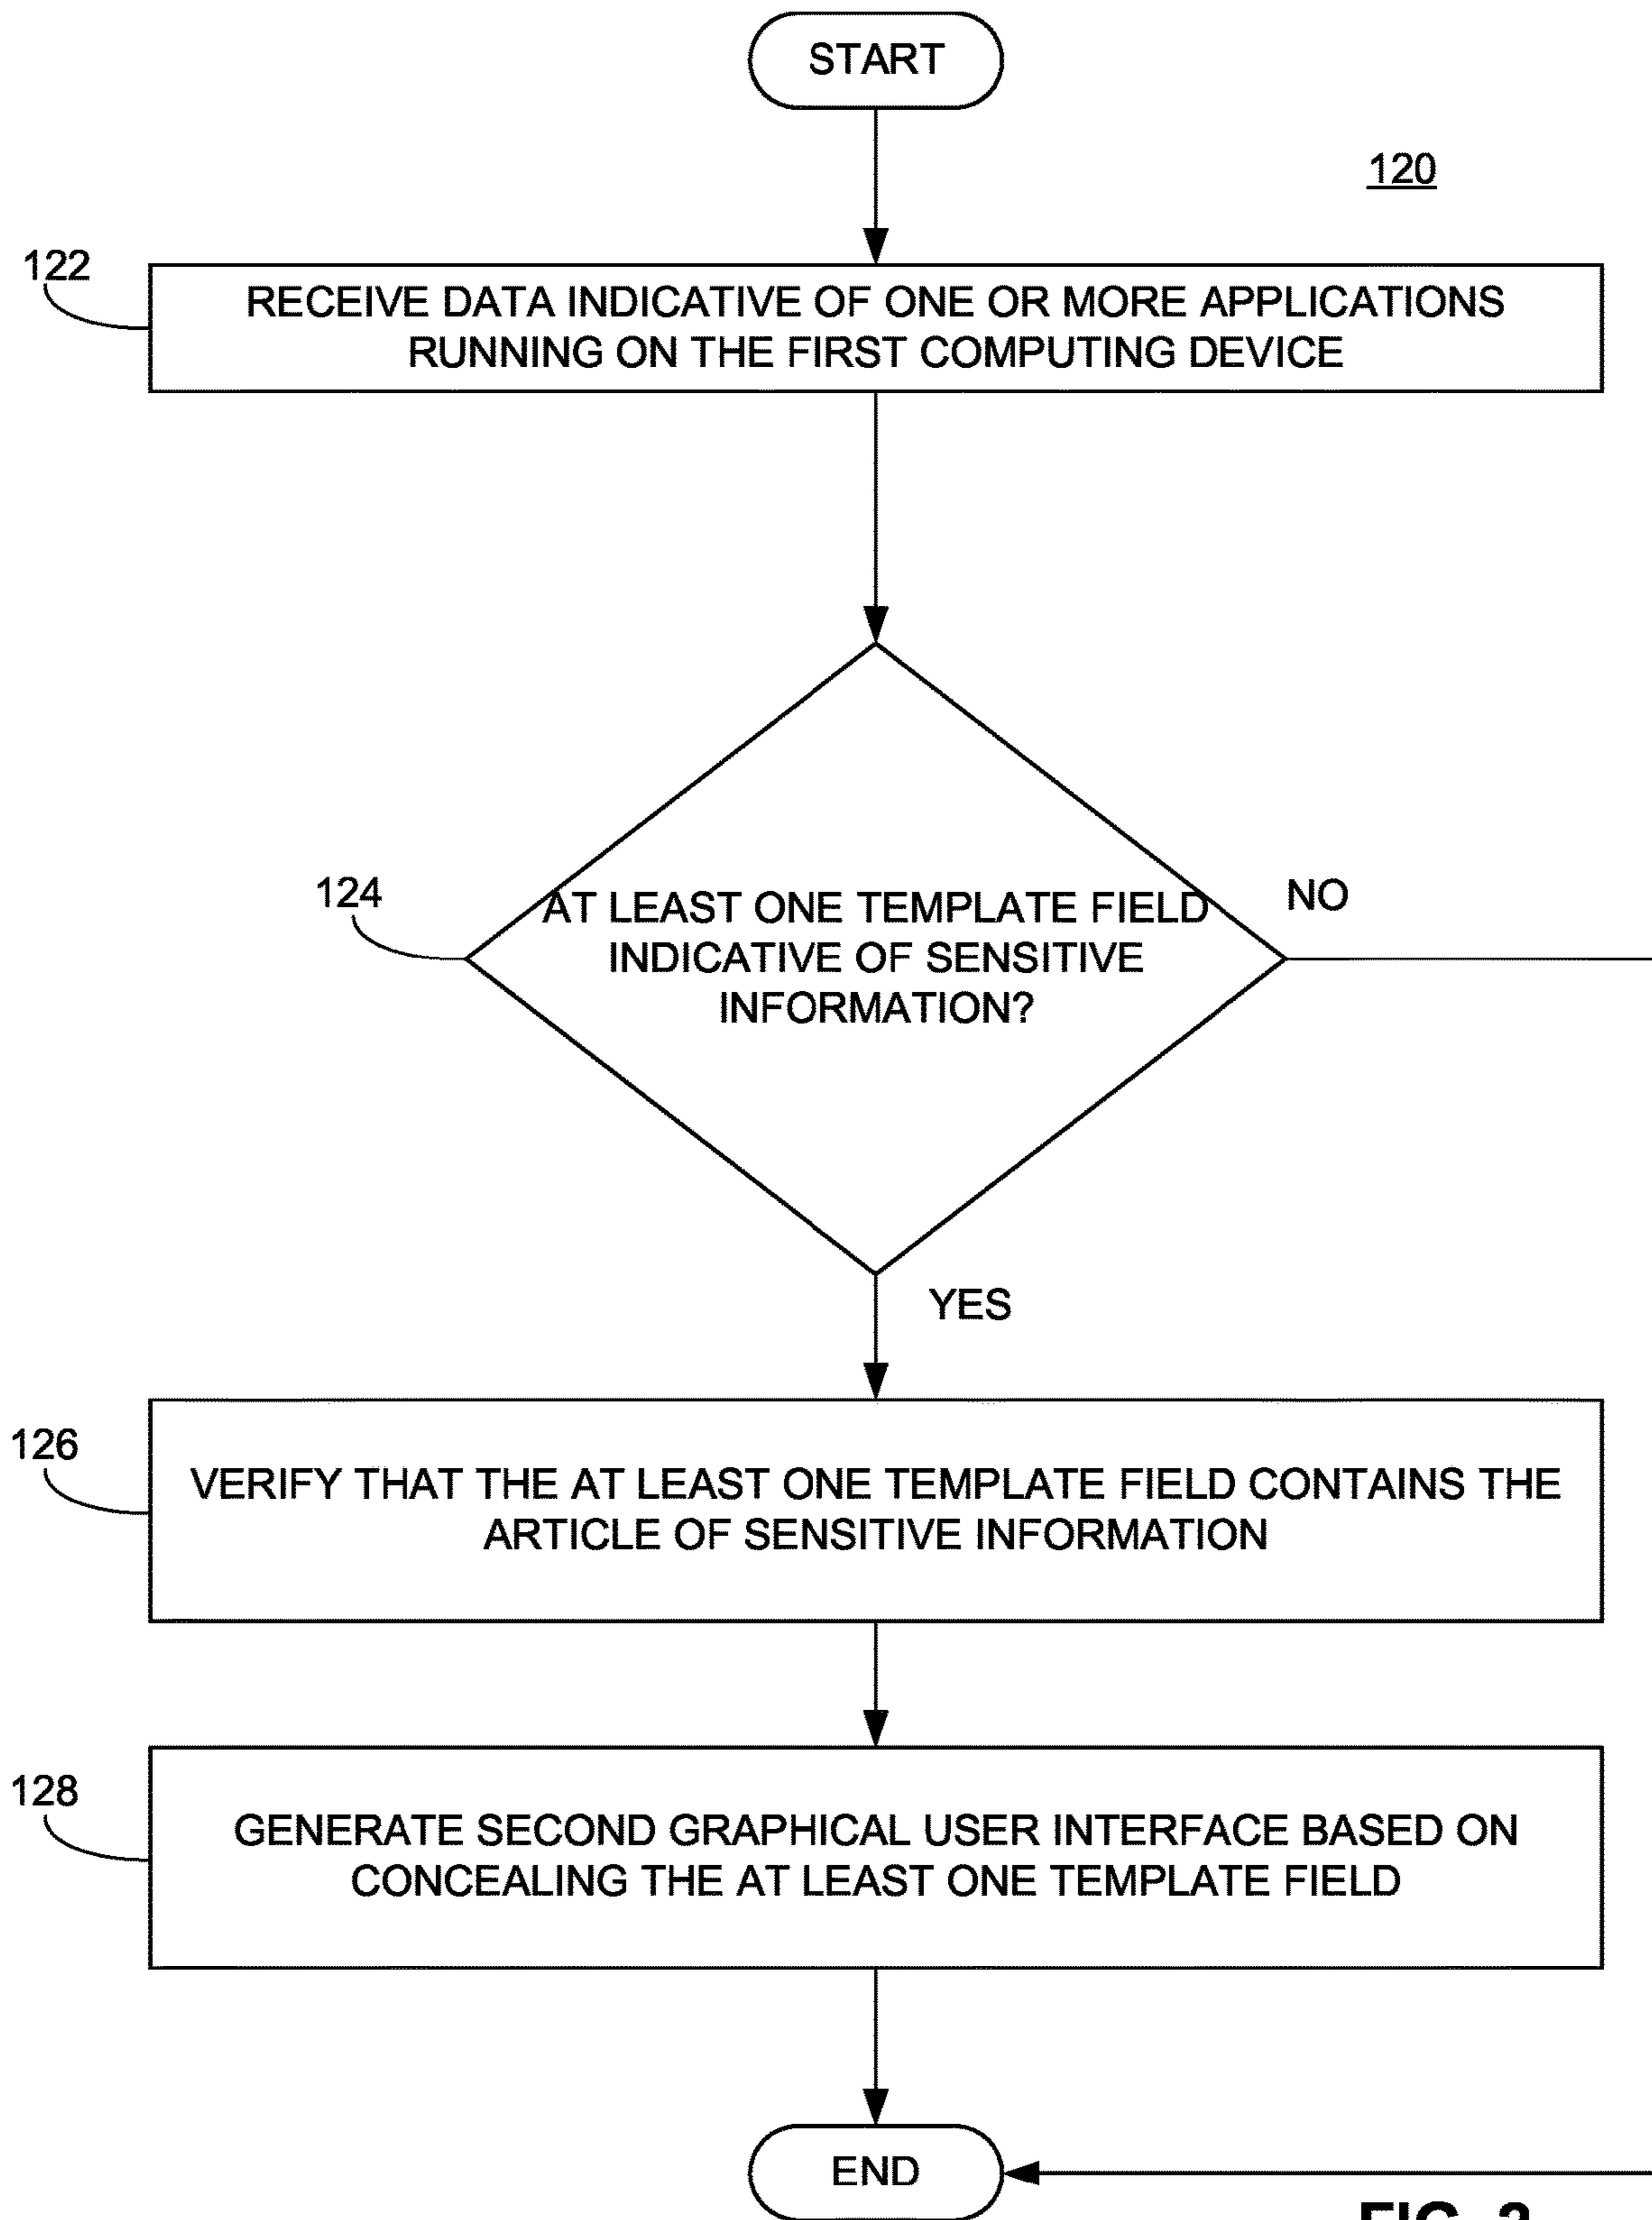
START

120

122

RECEIVE DATA INDICATIVE OF ONE OR MORE APPLICATIONS RUNNING ON THE FIRST COMPUTING DEVICE

124

AT LEAST ONE TEMPLATE FIELD INDICATIVE OF SENSITIVE INFORMATION?

NO

YES

126

VERIFY THAT THE AT LEAST ONE TEMPLATE FIELD CONTAINS THE ARTICLE OF SENSITIVE INFORMATION

128

GENERATE SECOND GRAPHICAL USER INTERFACE BASED ON CONCEALING THE AT LEAST ONE TEMPLATE FIELD

END

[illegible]